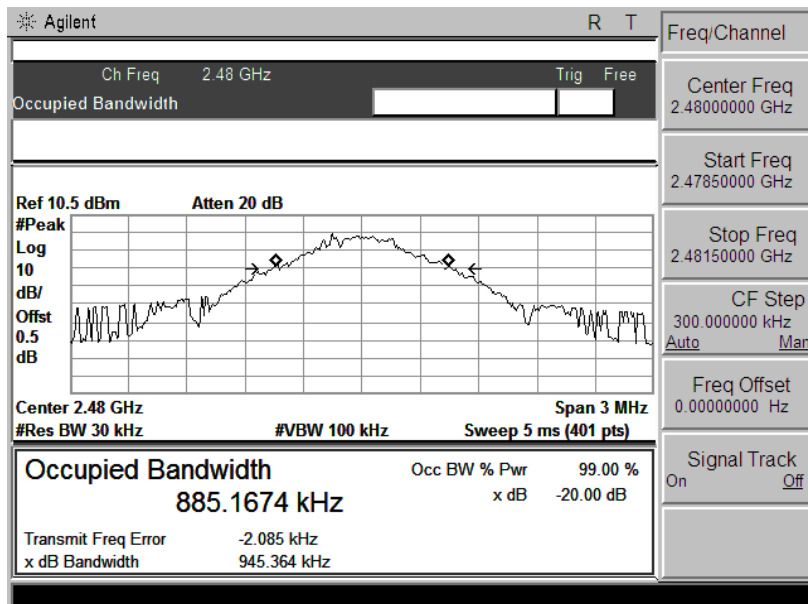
Agilent R T

Ch Freq 2.48 GHz Trig Free
Occupied Bandwidth

Ref 10.5 dBm Atten 20 dB
#Peak
Log
10
dB/
Offst
0.5
dB

Center 2.48 GHz Span 3 MHz
#Res BW 30 kHz #VBW 100 kHz Sweep 5 ms (401 pts)

Occupied Bandwidth
885.1674 kHz
Occ BW % Pwr 99.00 %
x dB -20.00 dB

Transmit Freq Error -2.085 kHz
x dB Bandwidth 945.364 kHz

Freq/Channel

Center Freq
2.48000000 GHz

Start Freq
2.47850000 GHz

Stop Freq
2.48150000 GHz

CF Step
300.000000 kHz
Auto Man

Freq Offset
0.00000000 Hz

Signal Track
On Off